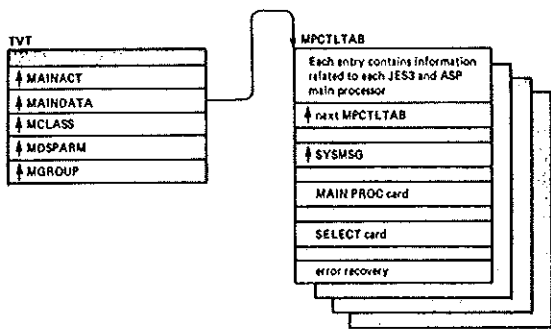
TVT

MAINACT

MAINDATA

MCLASS

MOSPARM

MGROUP

MPCTLTAB

Each entry contains information related to each JES3 and ASP main processor

next MPCTLTAB

SYSMSG

MAIN PROC card

SELECT card

error recovery